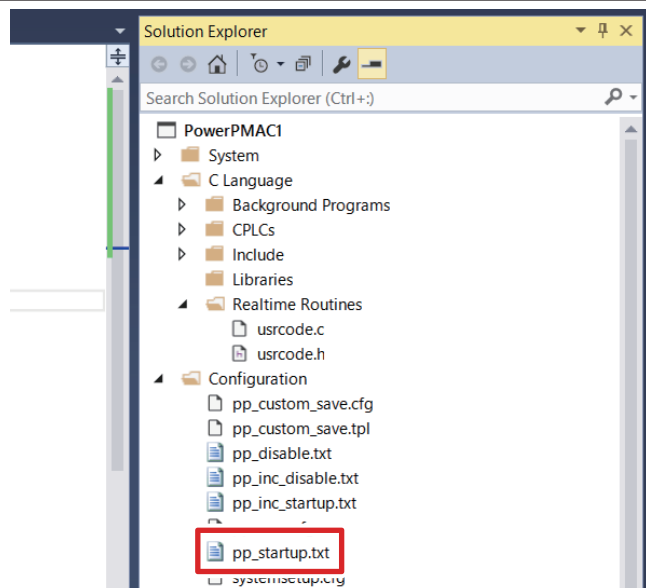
Solution Explorer

Search Solution Explorer (Ctrl+;)

PowerPMAC1
System
C Language
Background Programs
CPLCs
Include
Libraries
Realtime Routines
usrcode.c
usrcode.h
Configuration
pp_custom_save.cfg
pp_custom_save.tpl
pp_disable.txt
pp_inc_disable.txt
pp_inc_startup.txt
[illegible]
pp_startup.txt
systemsetup.cfg